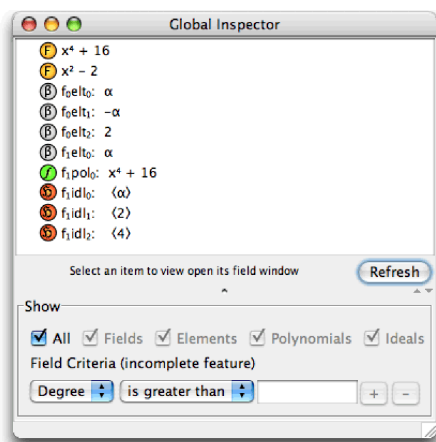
Global Inspector

F $x^4 + 16$

F $x^2 - 2$

B $f_0elt_0$: α

B $f_0elt_1$: −α

B $f_0elt_2$: 2

B $f_1elt_0$: α

f $f_1pol_0$: $x^4 + 16$

S $f_1idl_0$: ⟨α⟩

S $f_1idl_1$: ⟨2⟩

S $f_1idl_2$: ⟨4⟩

Select an item to view open its field window

Refresh

Show

All Fields Elements Polynomials Ideals

Field Criteria (incomplete feature)

Degree is greater than + −